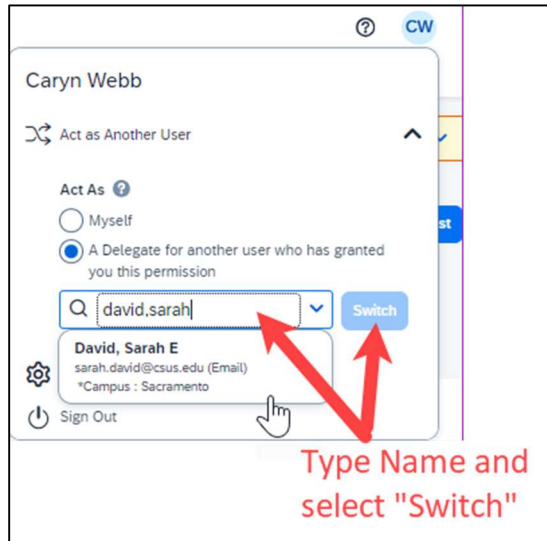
CW

Caryn Webb

Act as Another User

Act As

Myself

A Delegate for another user who has granted you this permission

david,sarah

Switch

David, Sarah E
sarah.david@csus.edu (Email)
*Campus : Sacramento

st

Sign Out

Type Name and select "Switch"